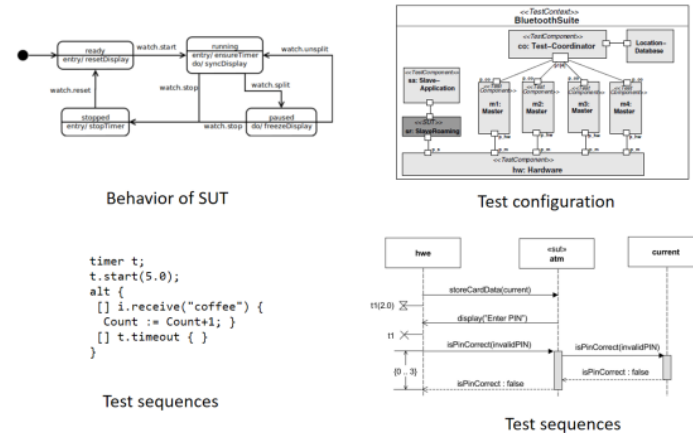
ready
entry/ resetDisplay
watch.start
running
entry/ ensureTimer
do/ syncDisplay
watch.unsplit
watch.reset
watch.stop
watch.split
stopped
entry/ stopTimer
watch.stop
paused
do/ freezeDisplay

Behavior of SUT

<<TestContext>>
BluetoothSuite
<<TestComponent>>
co: Test-Coordinator
Location-Database
<<TestComponent>>
sa: Slave-Application
<<Test Component>>
m1: Master
<<Test Component>>
m2: Master
<<Test Component>>
m3: Master
<<Test Component>>
m4: Master
<<SUT>>
sr: SlaveRoaming
<<TestComponent>>
hw: Hardware

Test configuration

timer t;
t.start(5.0);
alt {
 [] i.receive("coffee") {
  Count := Count+1; }
 [] t.timeout { }
}

Test sequences

hwe
<<sut>>
atm
current
storeCardData(current)
t1(2.0)
display("Enter PIN")
t1
isPinCorrect(invalidPIN)
isPinCorrect(invalidPIN)
{0 .. 3}
isPinCorrect : false
isPinCorrect : false

Test sequences